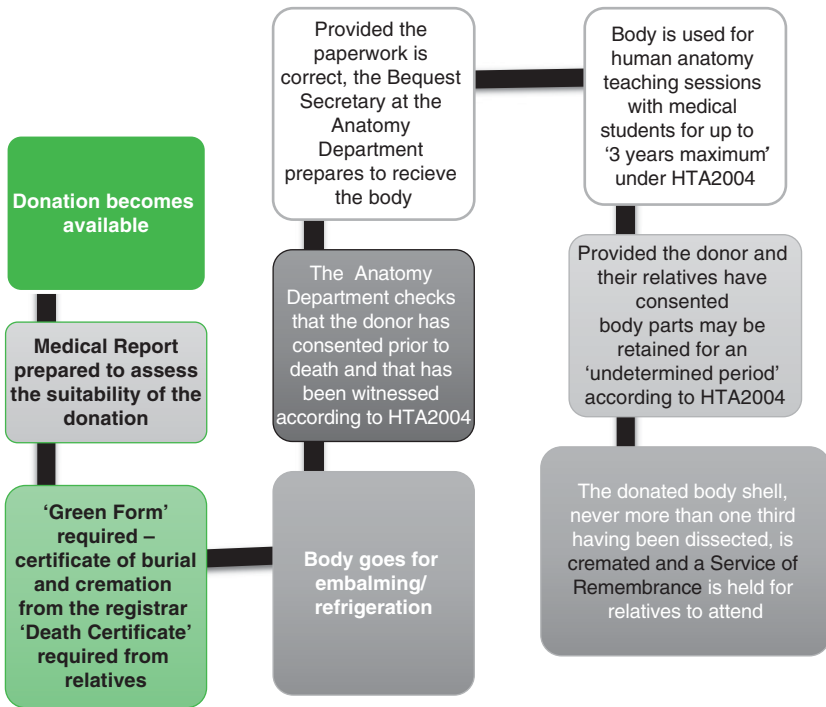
Donation becomes available

Medical Report prepared to assess the suitability of the donation

'Green Form' required – certificate of burial and cremation from the registrar 'Death Certificate' required from relatives

Body goes for embalming/ refrigeration

The Anatomy Department checks that the donor has consented prior to death and that has been witnessed according to HTA2004

Provided the paperwork is correct, the Bequest Secretary at the Anatomy Department prepares to recieve the body

Body is used for human anatomy teaching sessions with medical students for up to '3 years maximum' under HTA2004

Provided the donor and their relatives have consented body parts may be retained for an 'undetermined period' according to HTA2004

The donated body shell, never more than one third having been dissected, is cremated and a Service of Remembrance is held for relatives to attend